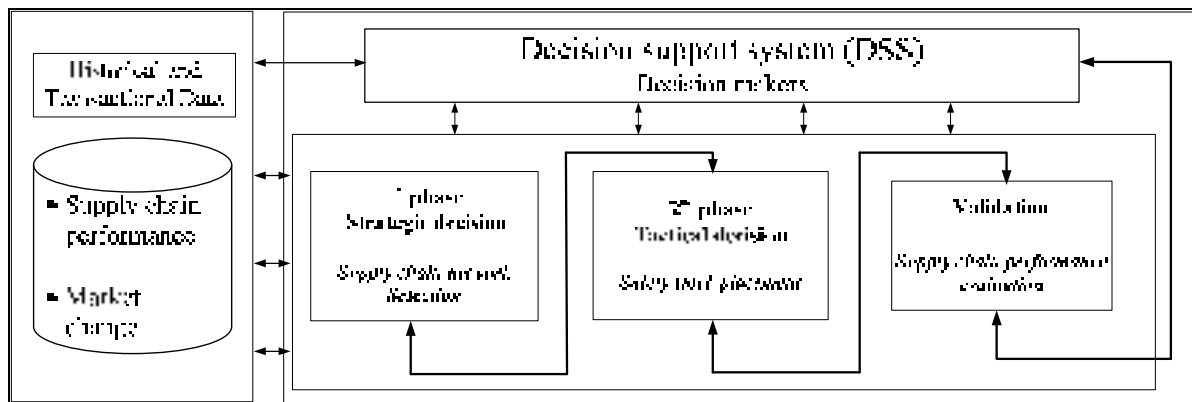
Decision support system (DSS)
Decision makers

Historical and Transactional Data

Supply chain performance

Market change

1st phase
Strategic decision

Supply chain network selection

2nd phase
Tactical decision

Safety stock placement

Validation

Supply chain performance evaluation